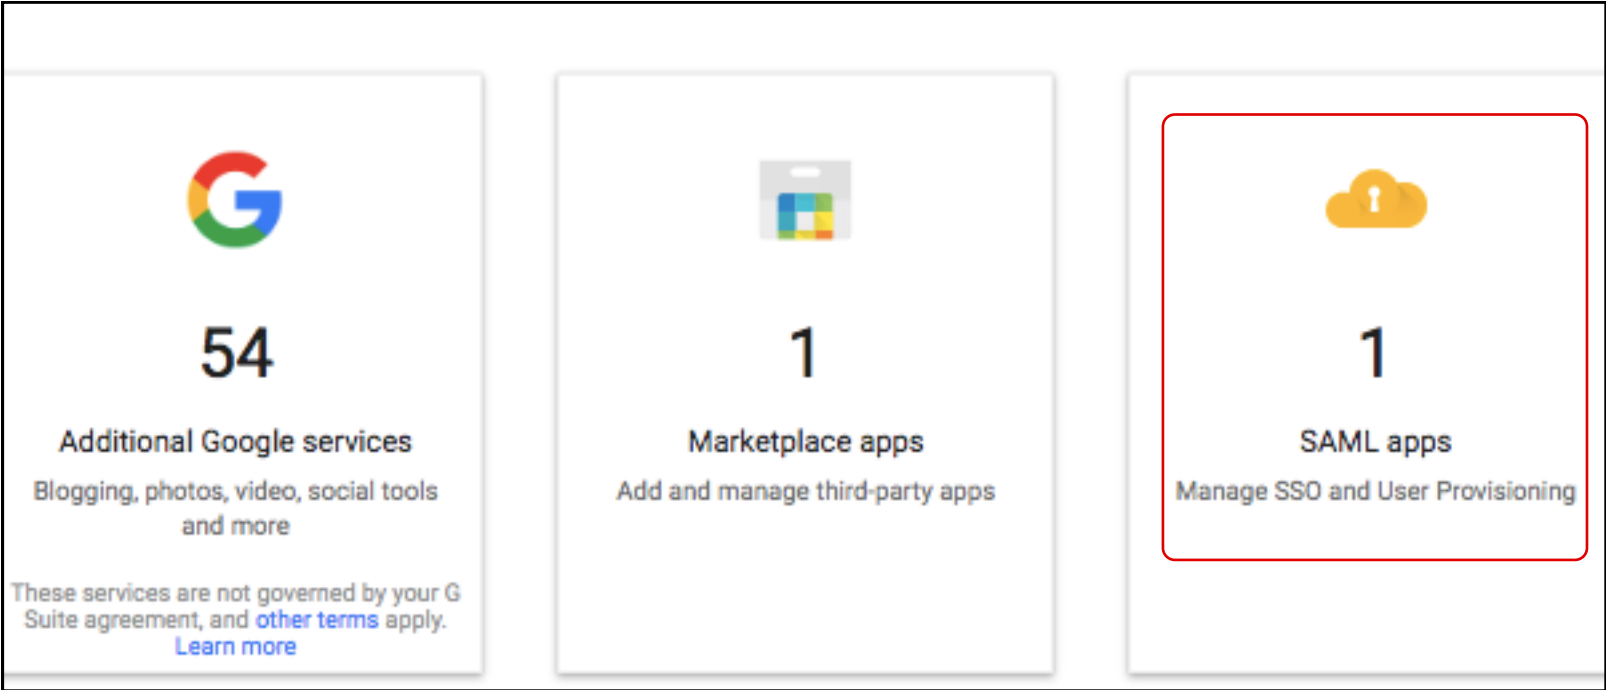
54

Additional Google services

Blogging, photos, video, social tools and more

These services are not governed by your G Suite agreement, and other terms apply. Learn more

1

Marketplace apps

Add and manage third-party apps

1

SAML apps

Manage SSO and User Provisioning